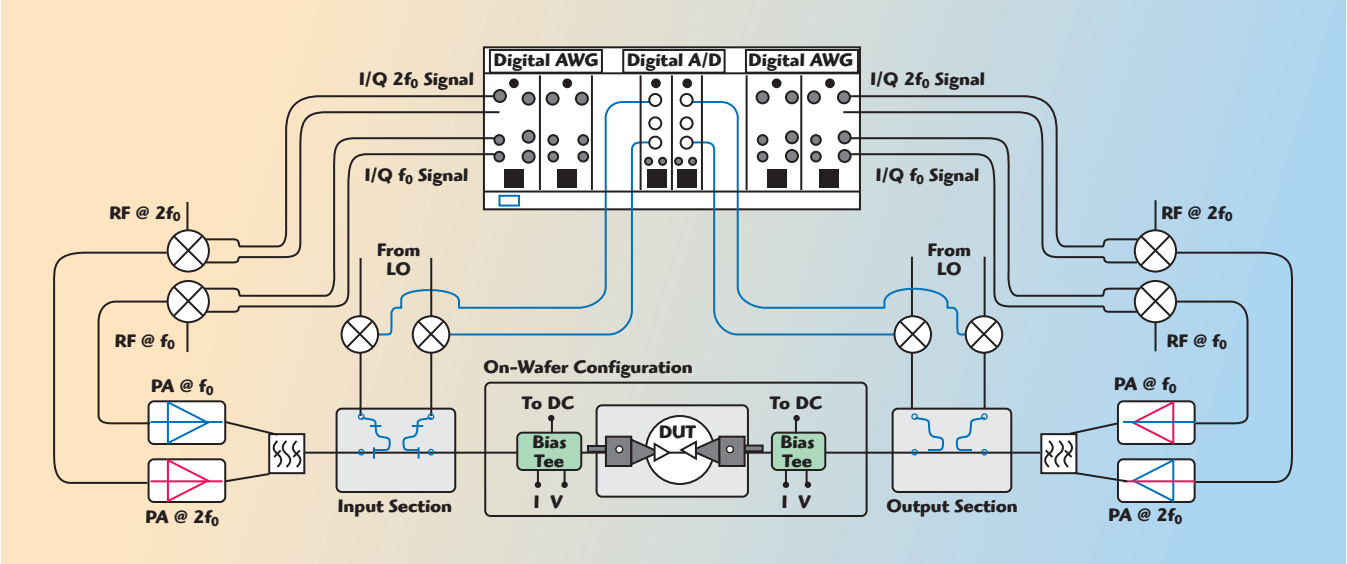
Digital AWG
Digital A/D
Digital AWG

I/Q $2f_0$ Signal
I/Q $2f_0$ Signal
I/Q $f_0$ Signal
I/Q $f_0$ Signal

RF @ $2f_0$
RF @ $2f_0$
From LO
From LO
RF @ $f_0$
RF @ $f_0$

On-Wafer Configuration

PA @ $f_0$
PA @ $f_0$
To DC
To DC
DUT
Bias Tee
Bias Tee
PA @ $2f_0$
PA @ $2f_0$
I V
I V
Input Section
Output Section